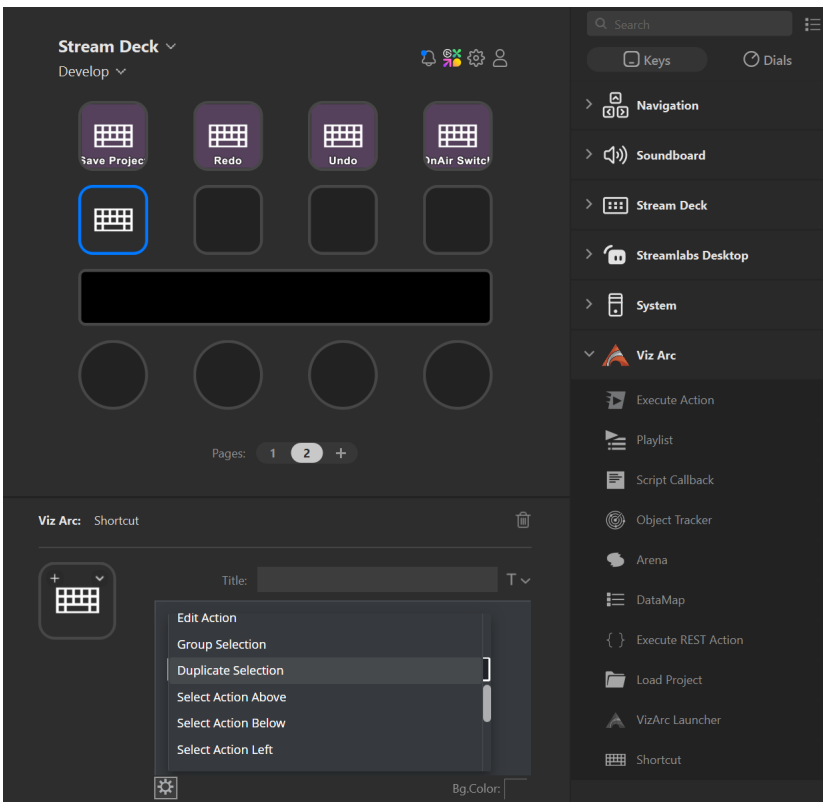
Stream Deck
Develop

Save Project
Redo
Undo
OnAir Switch

Pages: 1 2 +

Viz Arc: Shortcut

Title:

Edit Action
Group Selection
Duplicate Selection
Select Action Above
Select Action Below
Select Action Left

Bg.Color:

Search
Keys
Dials
Navigation
Soundboard
Stream Deck
Streamlabs Desktop
System
Viz Arc
Execute Action
Playlist
Script Callback
Object Tracker
Arena
DataMap
Execute REST Action
Load Project
VizArc Launcher
Shortcut